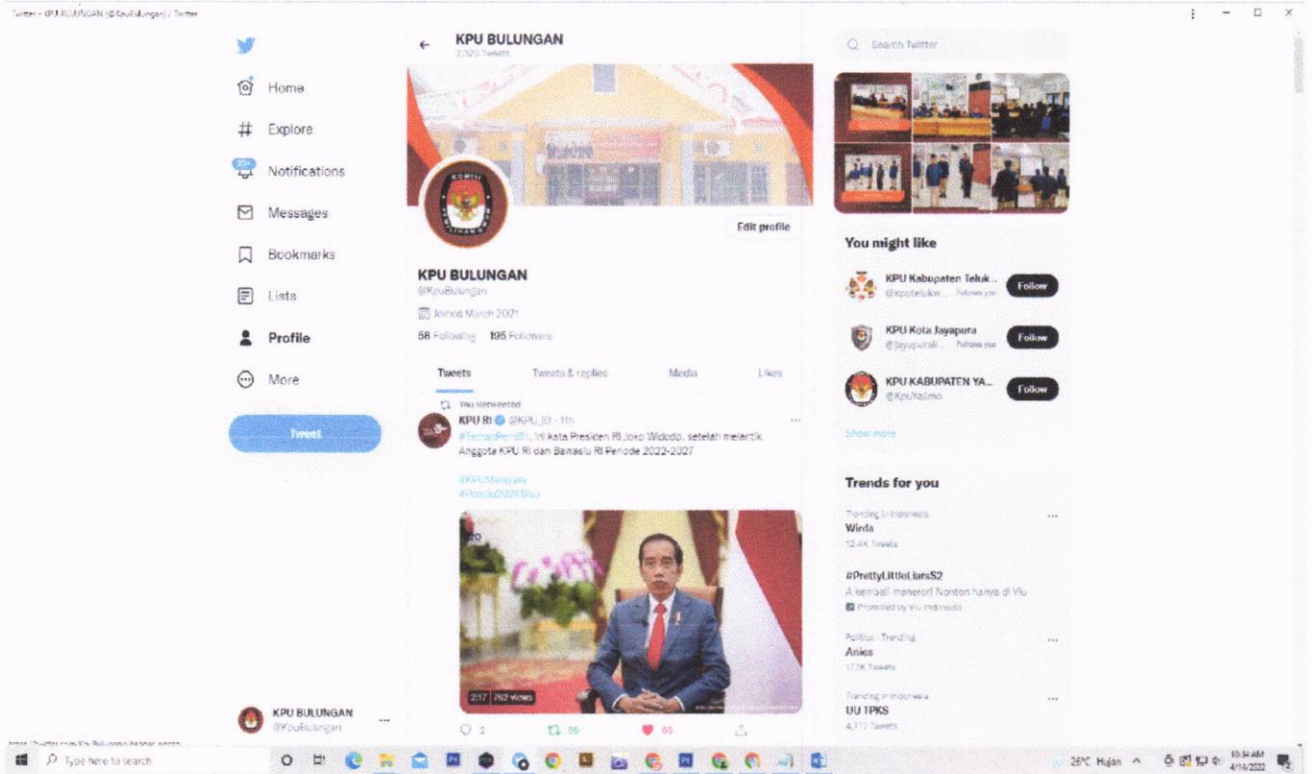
Twitter - KPU BULUNGAN (@KpuBulungan) / Twitter

Home
Explore
20+
Notifications
Messages
Bookmarks
Lists
Profile
More
Tweet

KPU BULUNGAN
@KpuBulungan

KPU BULUNGAN
2,320 Tweets

Edit profile

KPU BULUNGAN
@KpuBulungan
Joined March 2021
58 Following 195 Followers

Tweets Tweets & replies Media Likes

You Retweeted
KPU RI @KPU_ID · 11h
#TemanPemilih, ini kata Presiden RI Joko Widodo, setelah melantik Anggota KPU RI dan Bawaslu RI Periode 2022-2027

#KPUMelayani
#Pemilu2024Bisa

2:17 762 views

2 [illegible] 60

Search Twitter

You might like
KPU Kabupaten Teluk...
@kputeluk... Follows you
Follow
KPU Kota Jayapura
@jayapurak... Follows you
Follow
KPU KABUPATEN YA...
@KpuYalimo
Follow
Show more

Trends for you
Trending in Indonesia
Wirda
12.4K Tweets
#PrettyLittleLiarsS2
A kembali meneror! Nonton hanya di Viu
Promoted by Viu Indonesia
Politics · Trending
Anies
17.7K Tweets
Trending in Indonesia
UU TPKS
4,777 Tweets

Type here to search
26°C Hujan
10:34 AM
4/14/2022